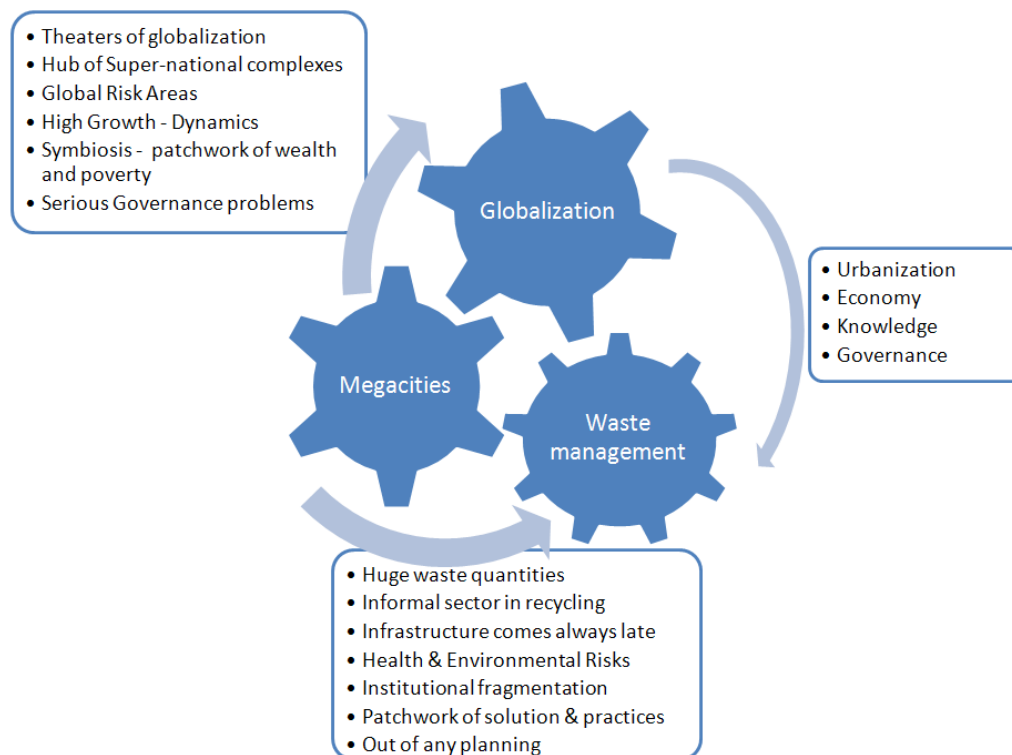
• Theaters of globalization
• Hub of Super-national complexes
• Global Risk Areas
• High Growth - Dynamics
• Symbiosis - patchwork of wealth and poverty
• Serious Governance problems

Globalization

• Urbanization
• Economy
• Knowledge
• Governance

Megacities

Waste management

• Huge waste quantities
• Informal sector in recycling
• Infrastructure comes always late
• Health & Environmental Risks
• Institutional fragmentation
• Patchwork of solution & practices
• Out of any planning